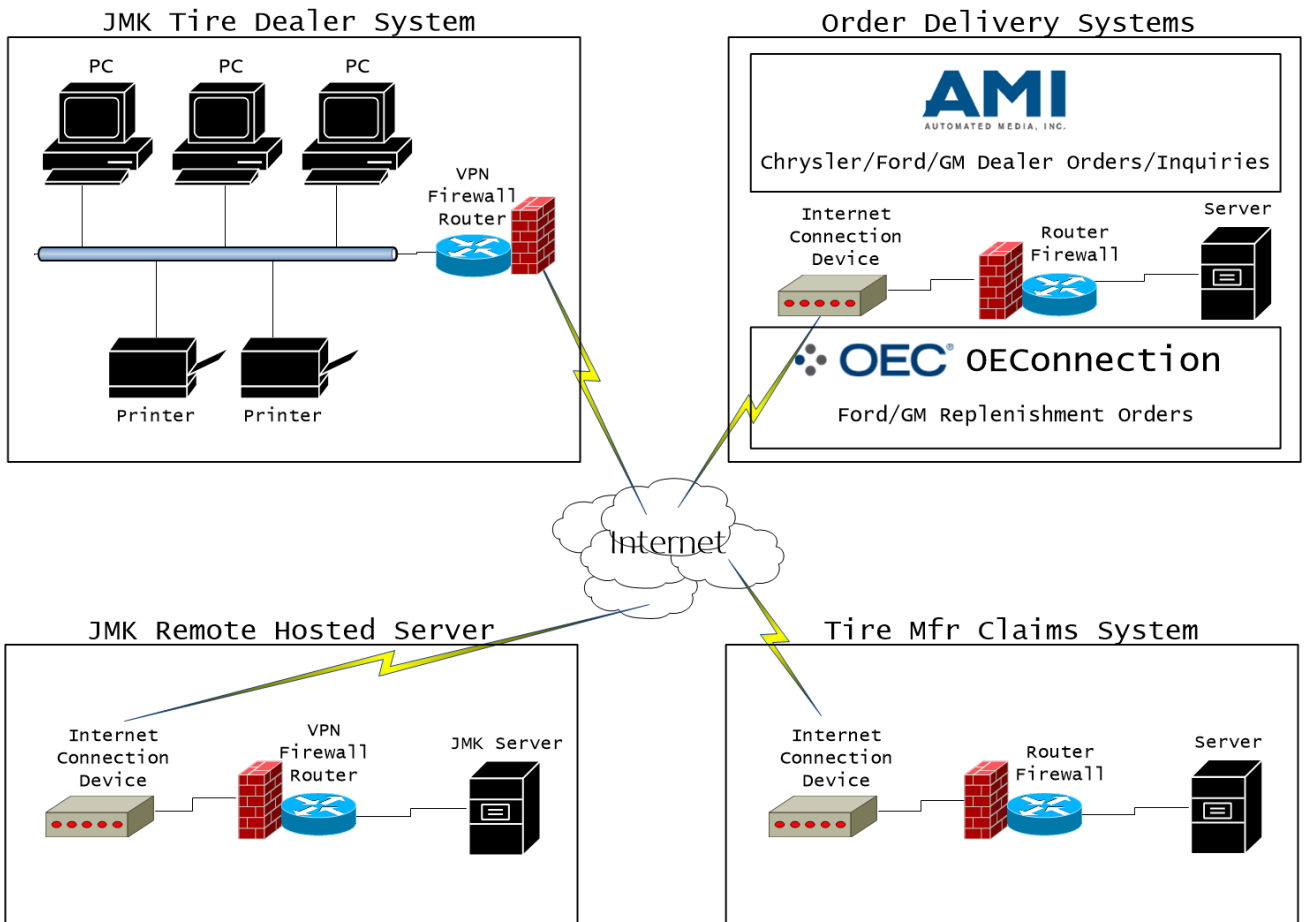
JMK Tire Dealer System

PC

PC

PC

VPN Firewall Router

Printer

Printer

Order Delivery Systems

AMI
AUTOMATED MEDIA, INC.

Chrysler/Ford/GM Dealer Orders/Inquiries

Internet Connection Device

Router Firewall

Server

OEC OEConnection

Ford/GM Replenishment Orders

Internet

JMK Remote Hosted Server

Internet Connection Device

VPN Firewall Router

JMK Server

Tire Mfr Claims System

Internet Connection Device

Router Firewall

Server